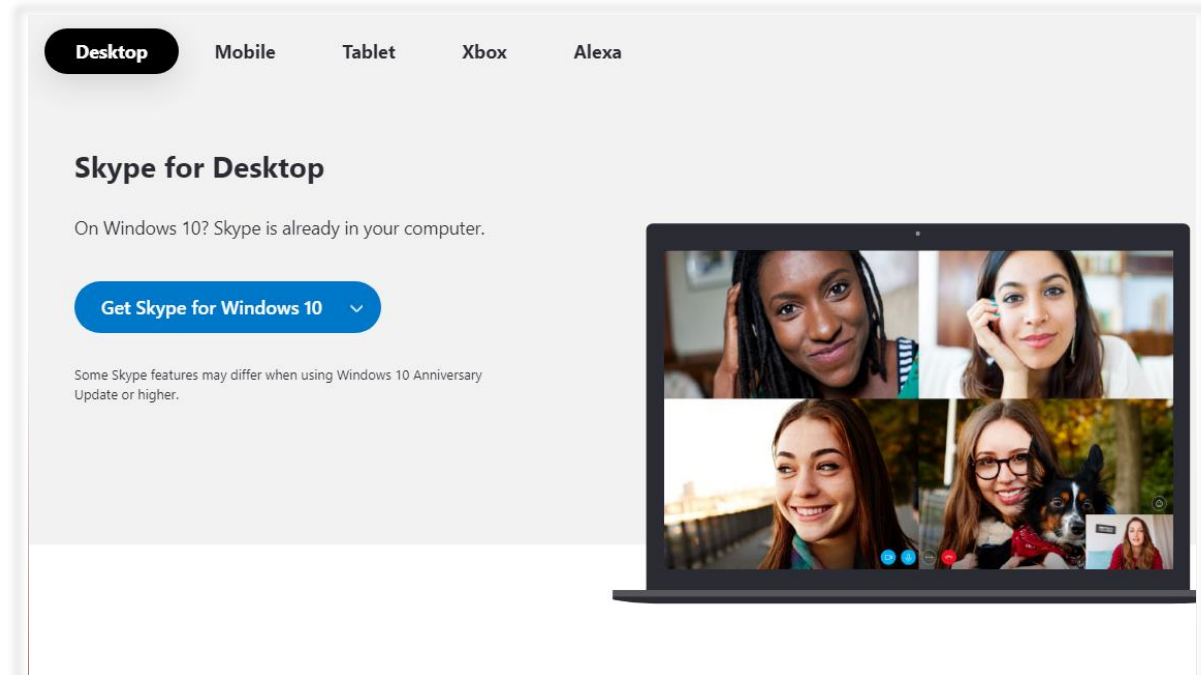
Desktop Mobile Tablet Xbox Alexa

Skype for Desktop

On Windows 10? Skype is already in your computer.

Get Skype for Windows 10

Some Skype features may differ when using Windows 10 Anniversary Update or higher.